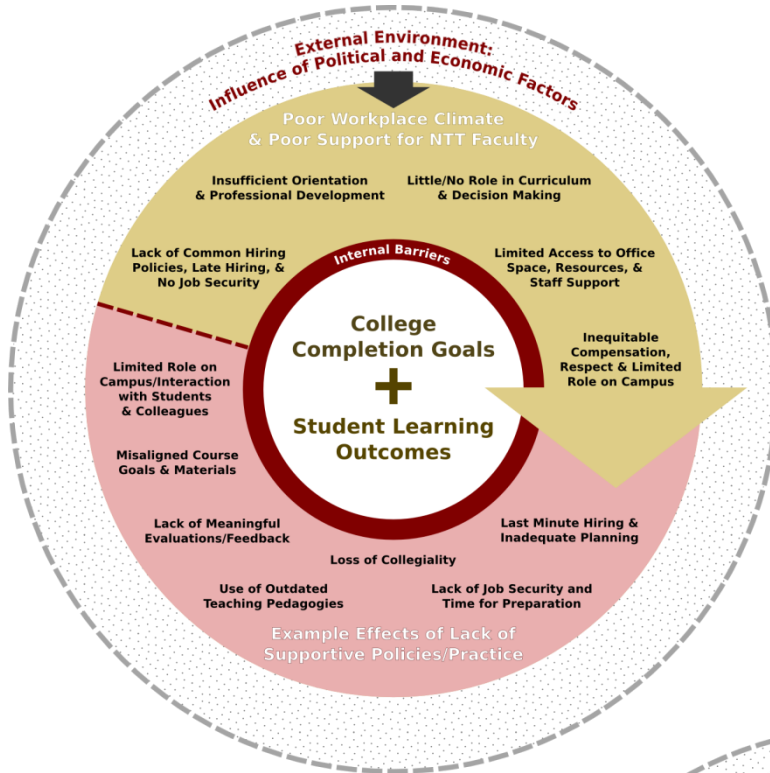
External Environment: Influence of Political and Economic Factors

Poor Workplace Climate & Poor Support for NTT Faculty

Insufficient Orientation & Professional Development

Little/No Role in Curriculum & Decision Making

Lack of Common Hiring Policies, Late Hiring, & No Job Security

Limited Access to Office Space, Resources, & Staff Support

Internal Barriers

College Completion Goals

+

Student Learning Outcomes

Inequitable Compensation, Respect & Limited Role on Campus

Limited Role on Campus/Interaction with Students & Colleagues

Misaligned Course Goals & Materials

Lack of Meaningful Evaluations/Feedback

Last Minute Hiring & Inadequate Planning

Loss of Collegiality

Use of Outdated Teaching Pedagogies

Lack of Job Security and Time for Preparation

Example Effects of Lack of Supportive Policies/Practice